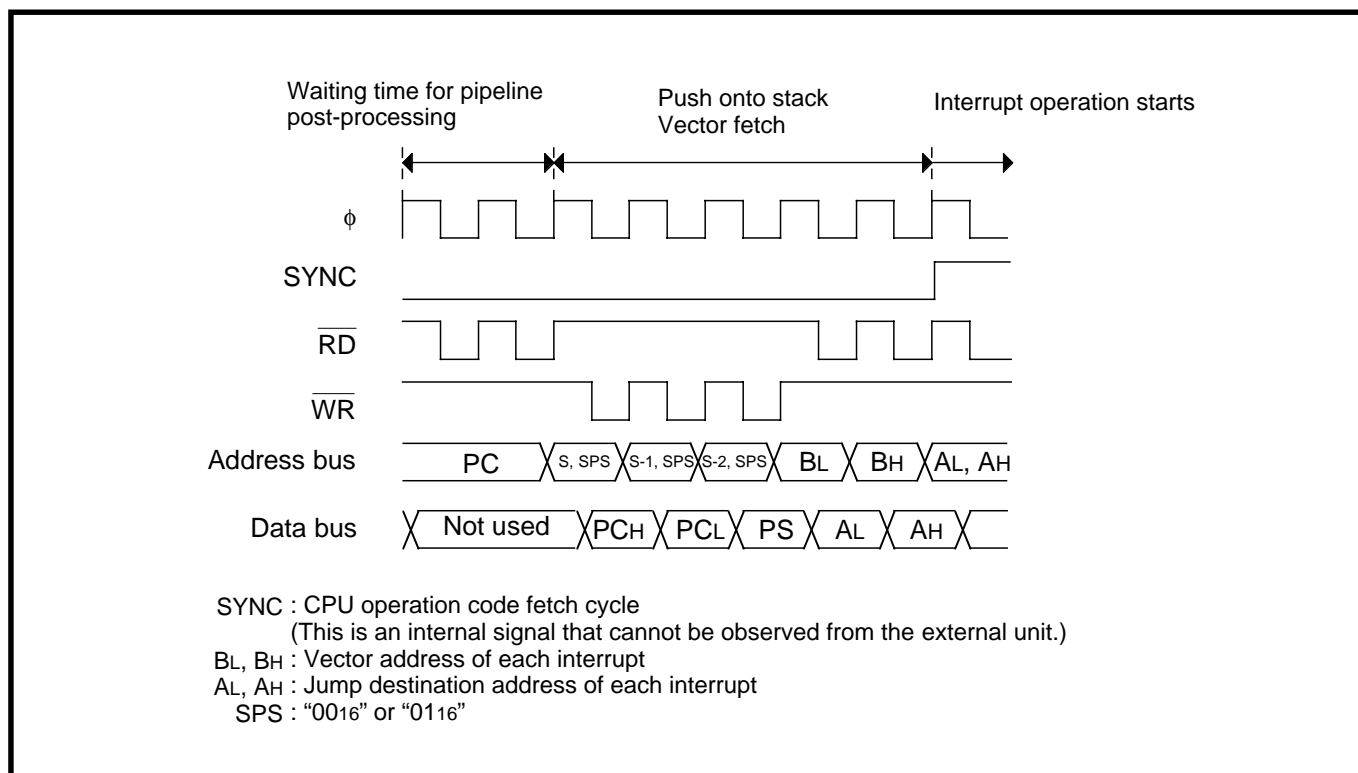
Waiting time for pipeline post-processing

Push onto stack
Vector fetch

Interrupt operation starts

$\phi$

SYNC

$\overline{RD}$

$\overline{WR}$

Address bus PC S, SPS S-1, SPS S-2, SPS $B_L$ $B_H$ $A_L$, $A_H$

Data bus Not used $PC_H$ $PC_L$ PS $A_L$ $A_H$

SYNC : CPU operation code fetch cycle
(This is an internal signal that cannot be observed from the external unit.)
$B_L$, $B_H$ : Vector address of each interrupt
$A_L$, $A_H$ : Jump destination address of each interrupt
SPS : "$00_{16}$" or "$01_{16}$"